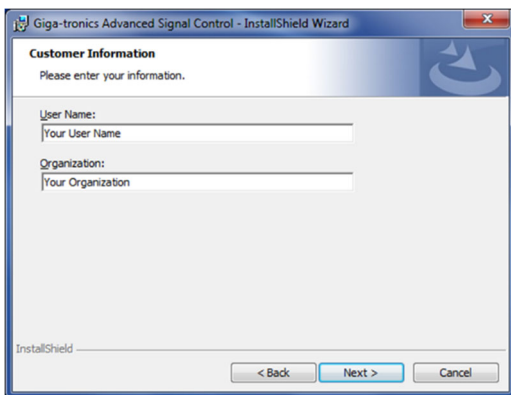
Giga-tronics Advanced Signal Control - InstallShield Wizard

Customer Information

Please enter your information.

User Name:

Your User Name

Organization:

Your Organization

InstallShield

< Back

Next >

Cancel